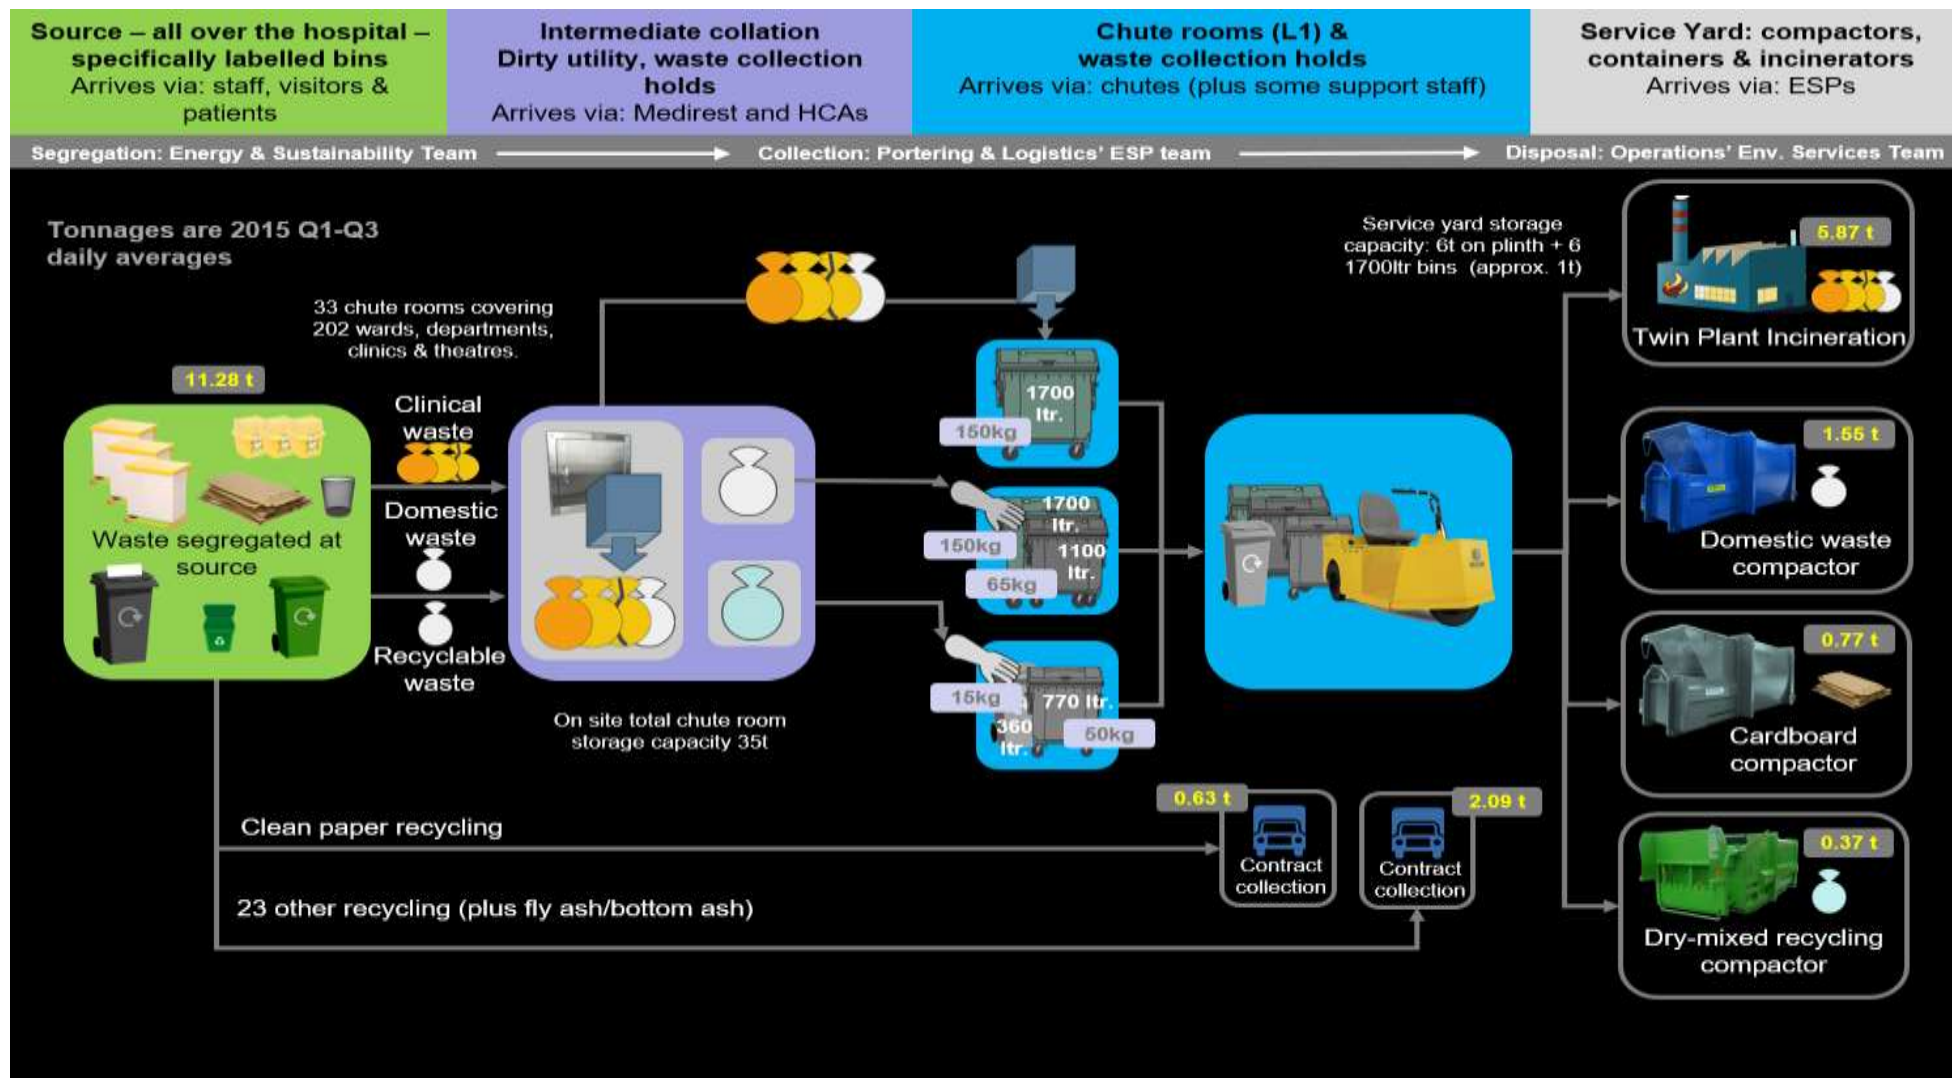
Source – all over the hospital – specifically labelled bins
Arrives via: staff, visitors & patients

Intermediate collation
Dirty utility, waste collection holds
Arrives via: Medirest and HCAs

Chute rooms (L1) & waste collection holds
Arrives via: chutes (plus some support staff)

Service Yard: compactors, containers & incinerators
Arrives via: ESPs

Segregation: Energy & Sustainability Team
Collection: Portering & Logistics' ESP team
Disposal: Operations' Env. Services Team

Tonnages are 2015 Q1-Q3 daily averages

33 chute rooms covering 202 wards, departments, clinics & theatres.

Service yard storage capacity: 6t on plinth + 6 1700ltr bins (approx. 1t)

11.28 t

Waste segregated at source

Clinical waste

Domestic waste

Recyclable waste

On site total chute room storage capacity 35t

1700 ltr.
150kg

1700 ltr.
150kg
1100 ltr.
65kg

15kg
770 ltr.
360 ltr.
50kg

5.87 t
Twin Plant Incineration

1.55 t
Domestic waste compactor

0.77 t
Cardboard compactor

0.37 t
Dry-mixed recycling compactor

0.63 t
Contract collection

2.09 t
Contract collection

Clean paper recycling

23 other recycling (plus fly ash/bottom ash)